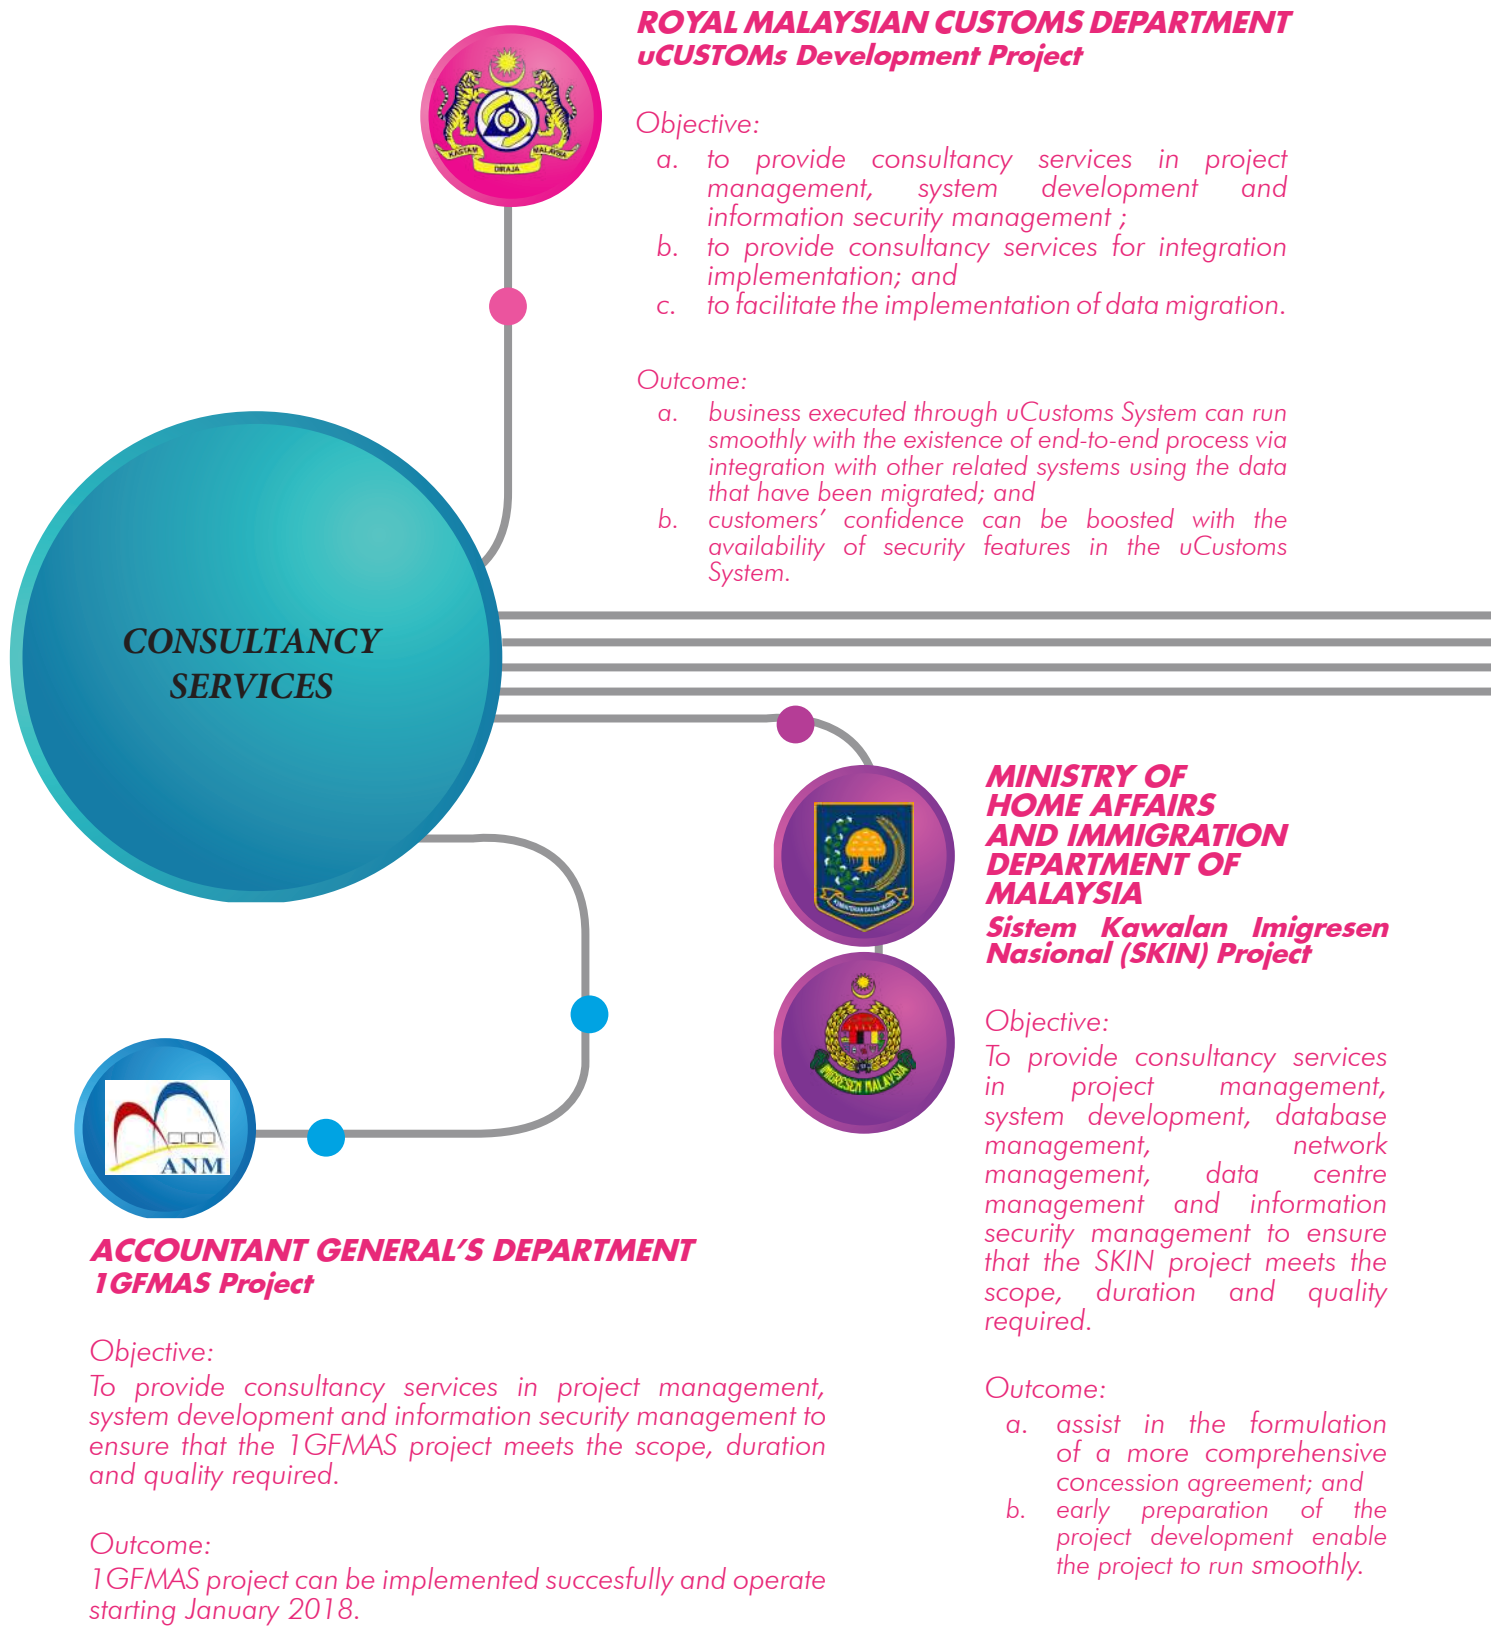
ROYAL MALAYSIAN CUSTOMS DEPARTMENT
uCUSTOMs Development Project

KASTAM DIRAJA MALAYSIA

Objective:
a. to provide consultancy services in project management, system development and information security management ;
b. to provide consultancy services for integration implementation; and
c. to facilitate the implementation of data migration.

Outcome:
a. business executed through uCustoms System can run smoothly with the existence of end-to-end process via integration with other related systems using the data that have been migrated; and
b. customers' confidence can be boosted with the availability of security features in the uCustoms System.

CONSULTANCY SERVICES

MINISTRY OF HOME AFFAIRS AND IMMIGRATION DEPARTMENT OF MALAYSIA
Sistem Kawalan Imigresen Nasional (SKIN) Project

IMIGRESEN MALAYSIA

Objective:
To provide consultancy services in project management, system development, database management, network management, data centre management and information security management to ensure that the SKIN project meets the scope, duration and quality required.

Outcome:
a. assist in the formulation of a more comprehensive concession agreement; and
b. early preparation of the project development enable the project to run smoothly.

ANM

ACCOUNTANT GENERAL'S DEPARTMENT
1GFMAS Project

Objective:
To provide consultancy services in project management, system development and information security management to ensure that the 1GFMAS project meets the scope, duration and quality required.

Outcome:
1GFMAS project can be implemented succesfully and operate starting January 2018.